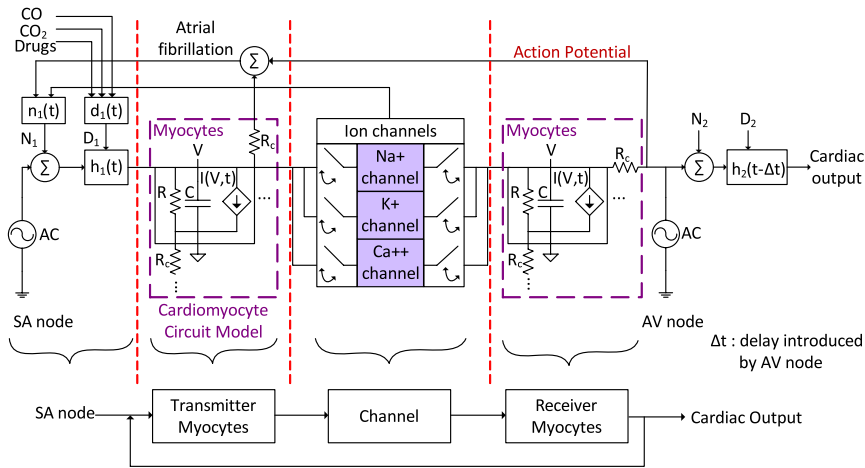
CO
$CO_2$
Drugs
Atrial fibrillation
$\Sigma$
Action Potential
$n_1(t)$
$d_1(t)$
$N_1$
$D_1$
$\Sigma$
$h_1(t)$
AC
Myocytes
$R_c$
V
R
C
I(V,t)
...
$R_c$
⋮
Ion channels
Na+ channel
K+ channel
Ca++ channel
Myocytes
V
$R_c$
R
C
I(V,t)
...
$R_c$
⋮
AC
$N_2$
$D_2$
$\Sigma$
$h_2(t-\Delta t)$
Cardiac output
SA node
Cardiomyocyte Circuit Model
AV node
$\Delta t$ : delay introduced by AV node
SA node
Transmitter Myocytes
Channel
Receiver Myocytes
Cardiac Output